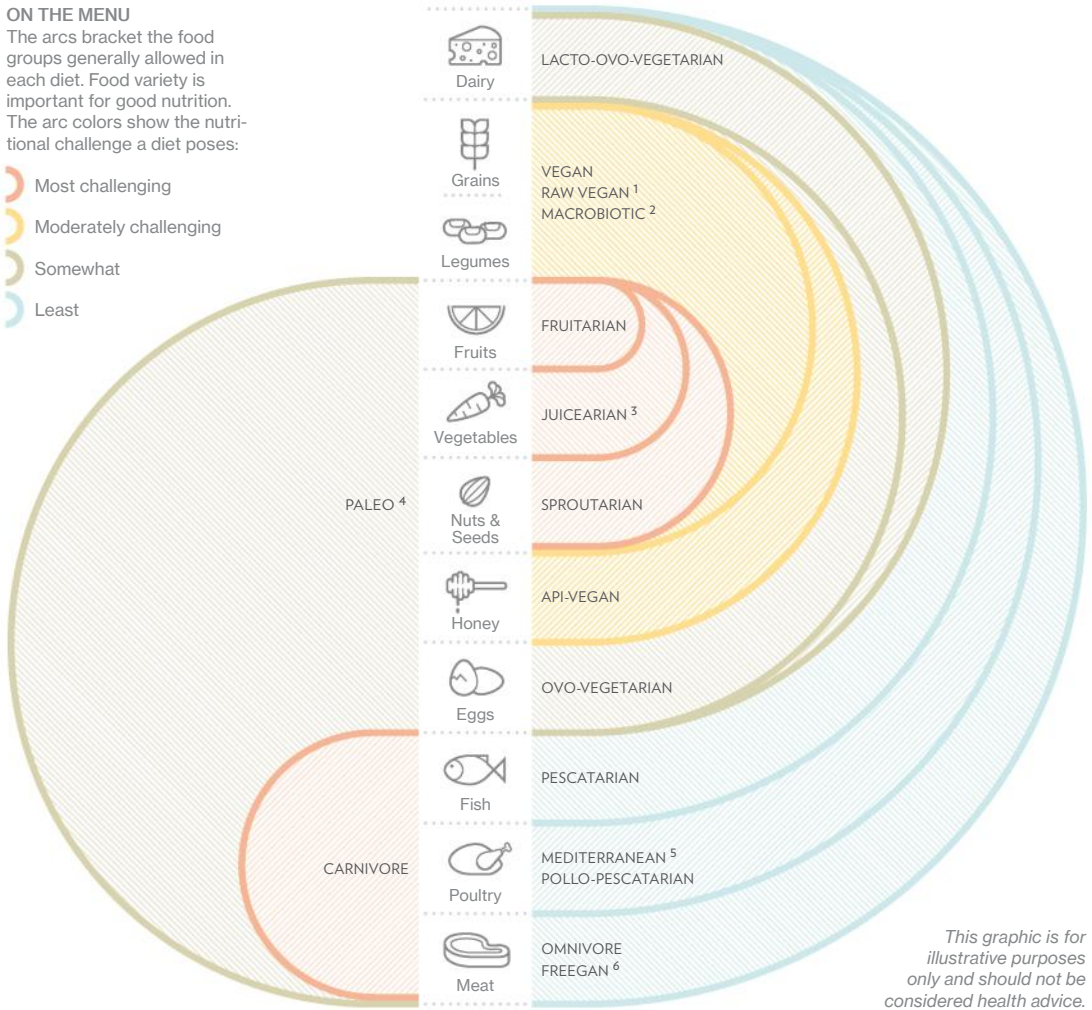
ON THE MENU
The arcs bracket the food groups generally allowed in each diet. Food variety is important for good nutrition. The arc colors show the nutritional challenge a diet poses:

Most challenging
Moderately challenging
Somewhat
Least

Dairy
LACTO-OVO-VEGETARIAN

Grains
VEGAN
RAW VEGAN $^1$
MACROBIOTIC $^2$

Legumes

Fruits
FRUITARIAN

Vegetables
JUICEARIAN $^3$

PALEO $^4$

Nuts & Seeds
SPROUTARIAN

Honey
API-VEGAN

Eggs
OVO-VEGETARIAN

Fish
PESCATARIAN

CARNIVORE

Poultry
MEDITERRANEAN $^5$
POLLO-PESCATARIAN

Meat
OMNIVORE
FREEGAN $^6$

This graphic is for illustrative purposes only and should not be considered health advice.